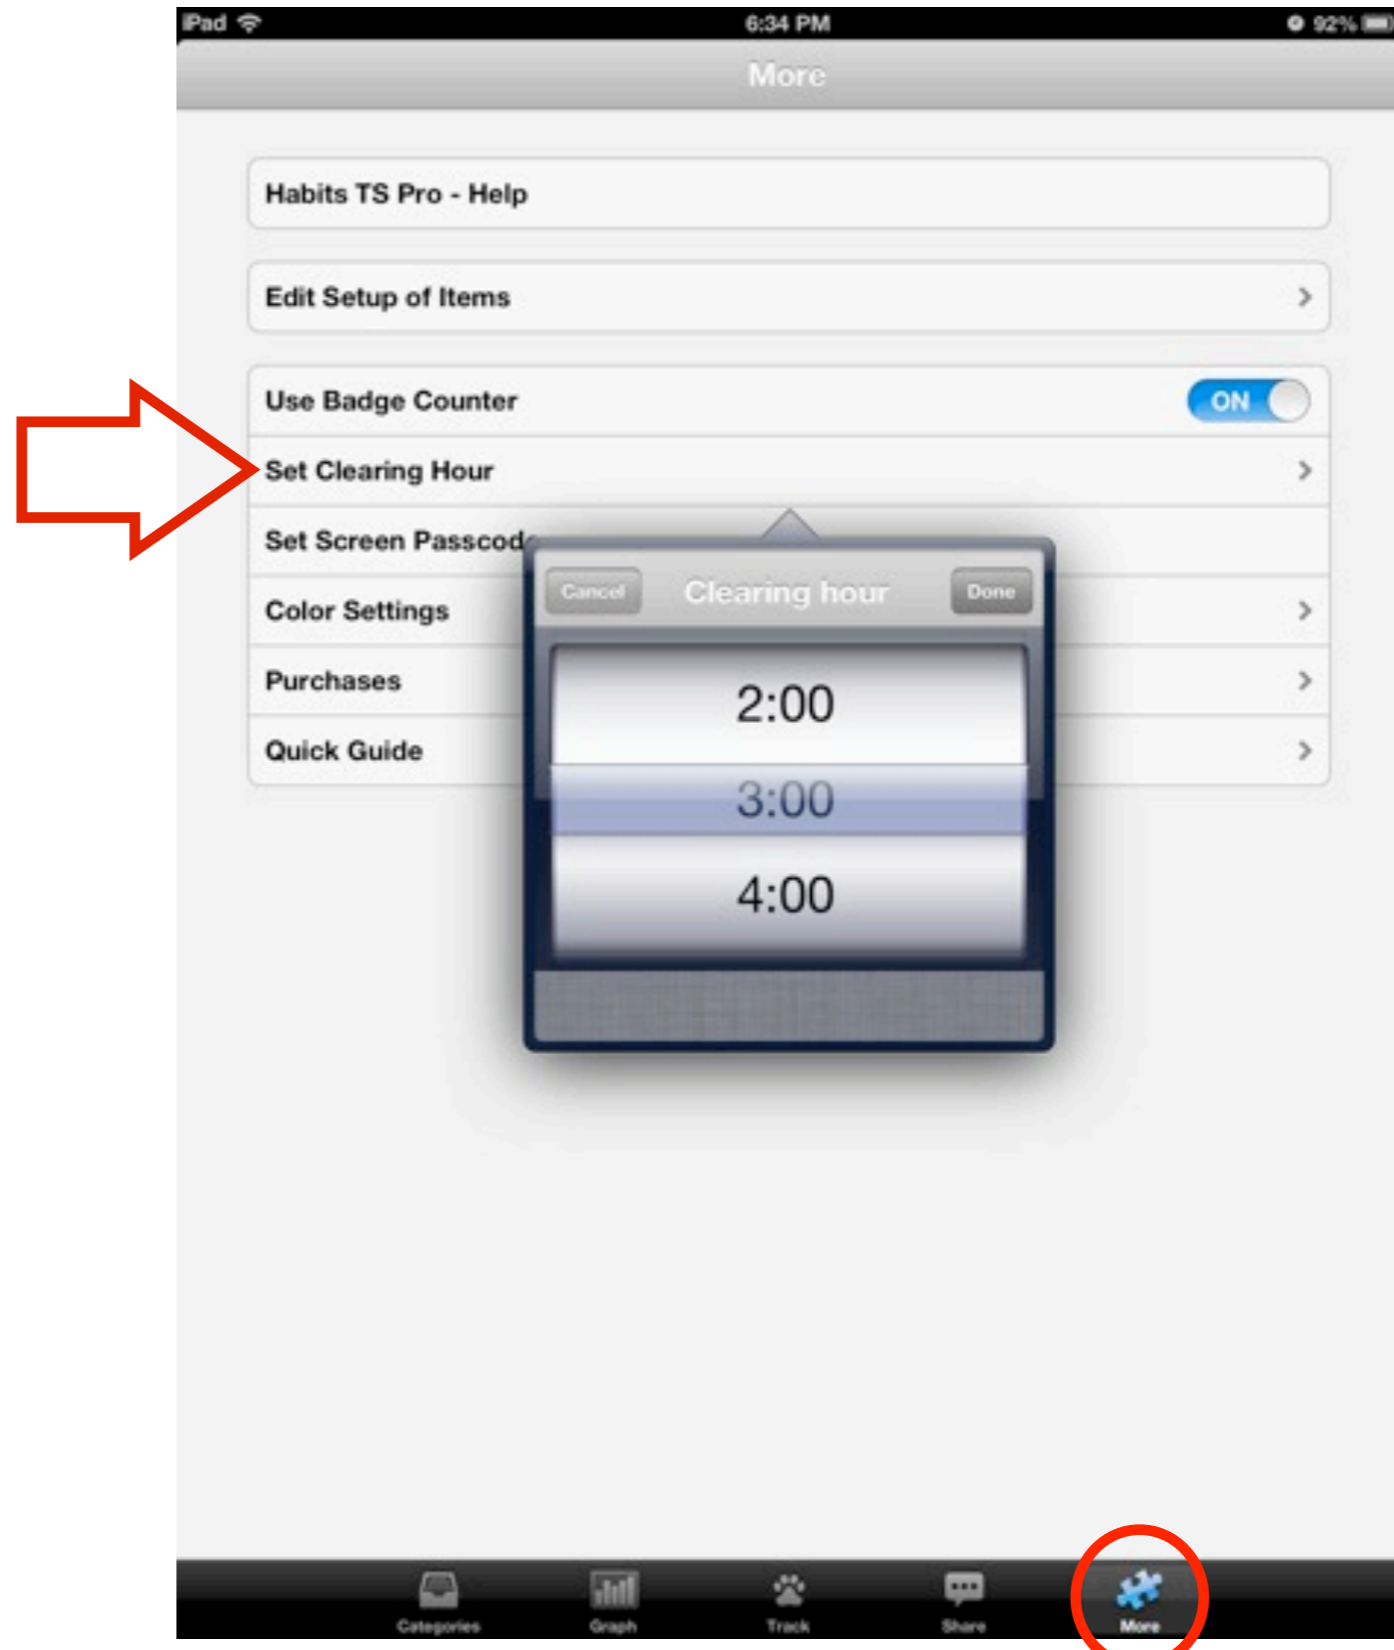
iPad 6:34 PM 92%

More

Habits TS Pro - Help

Edit Setup of Items

Use Badge Counter ON

Set Clearing Hour

Set Screen Passcod

Color Settings

Purchases

Quick Guide

Cancel Clearing hour Done

2:00

3:00

4:00

Categories Graph Track Share More